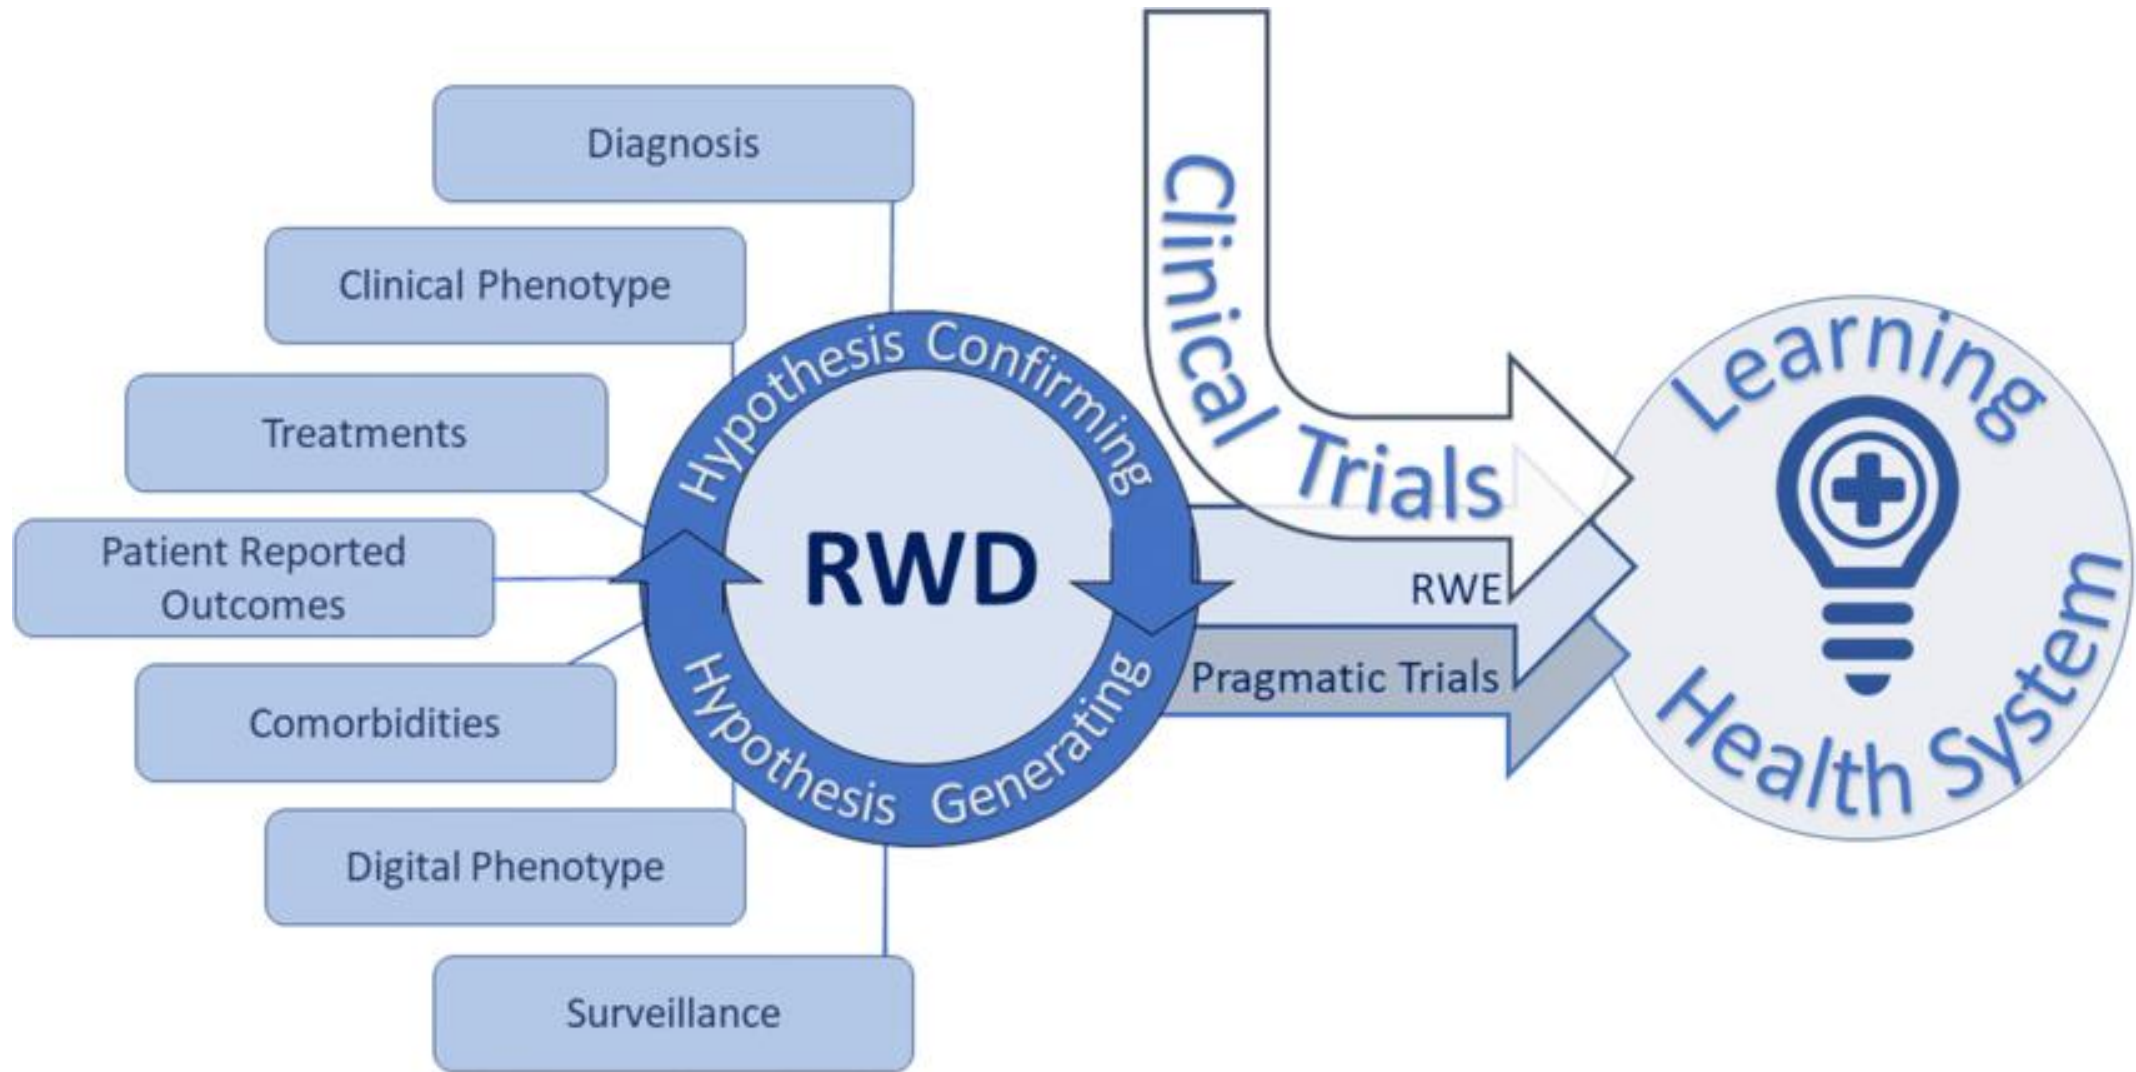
Diagnosis

Clinical Phenotype

Treatments

Patient Reported Outcomes

Comorbidities

Digital Phenotype

Surveillance

Hypothesis Confirming

RWD

Hypothesis Generating

Clinical Trials

RWE

Pragmatic Trials

Learning

Health System